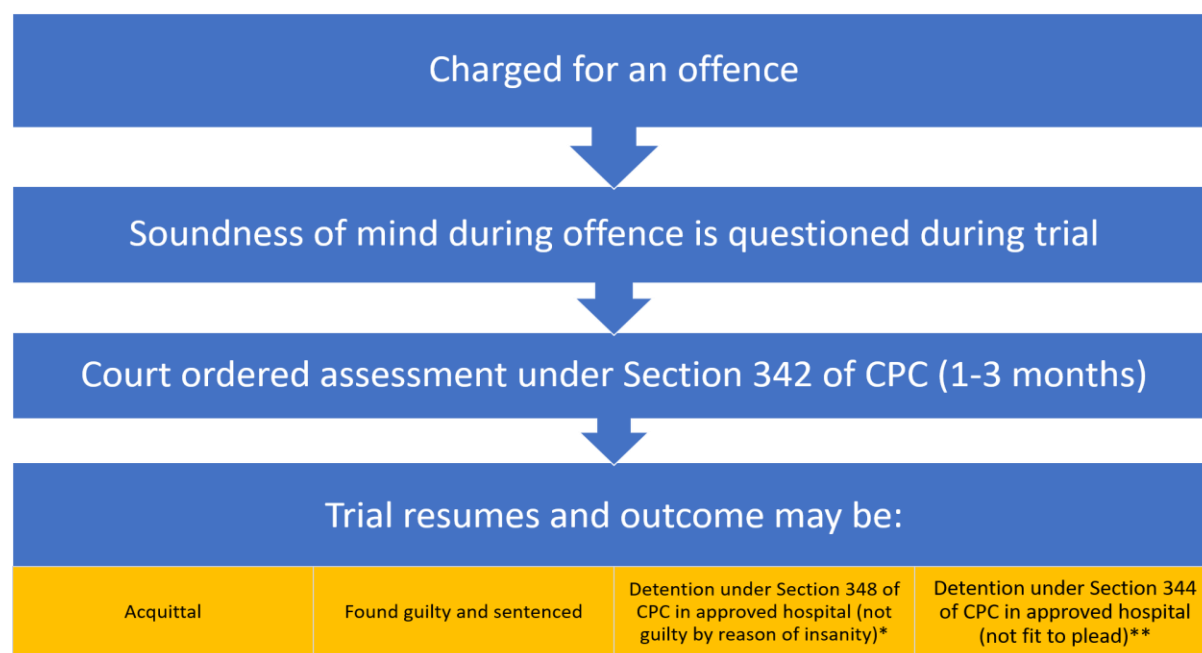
Charged for an offence

Soundness of mind during offence is questioned during trial

Court ordered assessment under Section 342 of CPC (1-3 months)

Trial resumes and outcome may be:

| Acquittal | Found guilty and sentenced | Detention under Section 348 of CPC in approved hospital (not guilty by reason of insanity)* | Detention under Section 344 of CPC in approved hospital (not fit to plead)** |
|---|---|---|---|